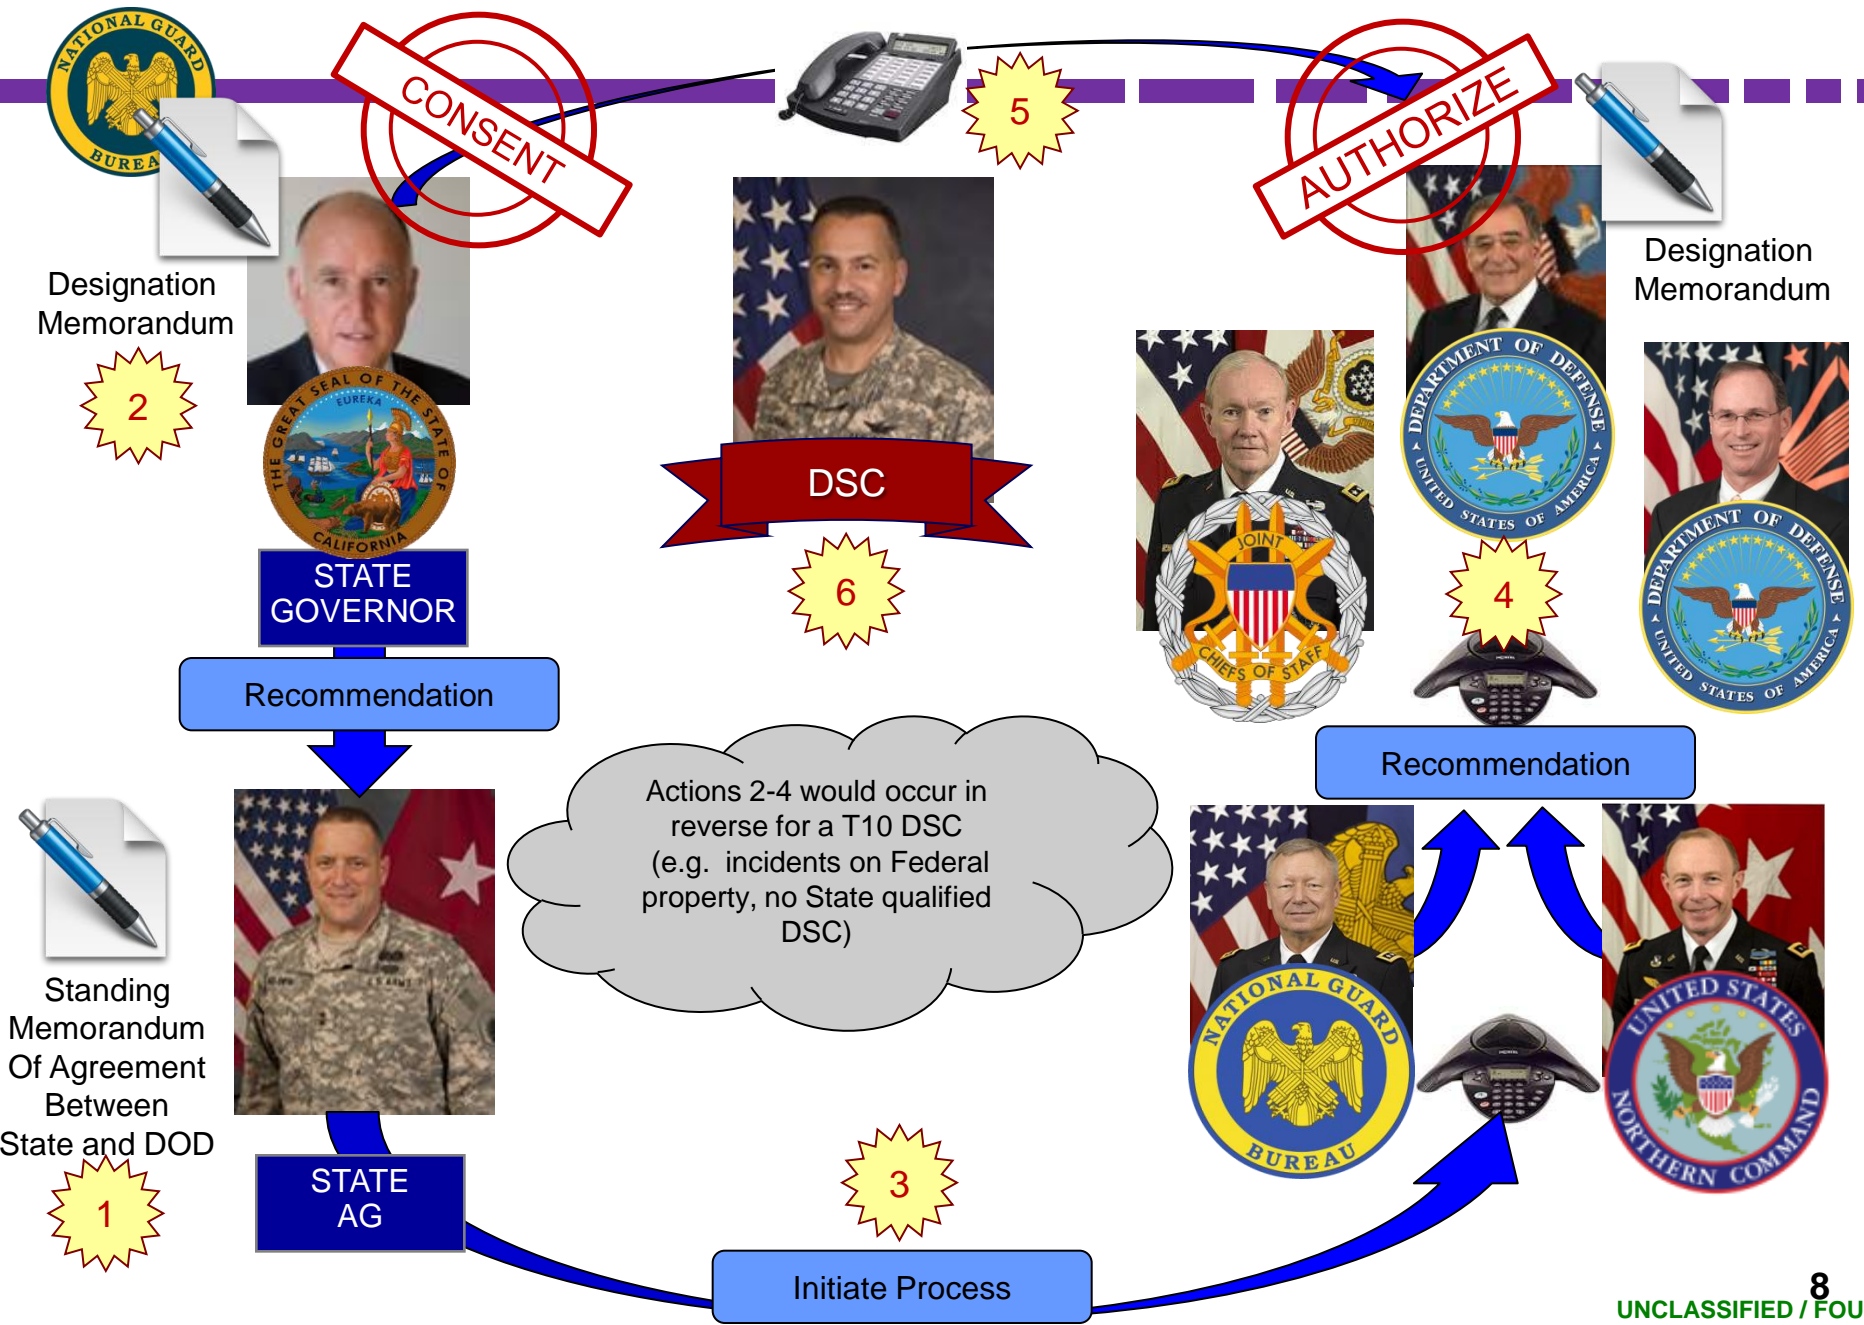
NATIONAL GUARD BUREAU

CONSENT

5

AUTHORIZE

Designation Memorandum

2

THE GREAT SEAL OF THE STATE OF CALIFORNIA EUREKA

STATE GOVERNOR

DSC

6

Designation Memorandum

DEPARTMENT OF DEFENSE UNITED STATES OF AMERICA

JOINT CHIEFS OF STAFF

4

DEPARTMENT OF DEFENSE UNITED STATES OF AMERICA

Recommendation

Actions 2-4 would occur in reverse for a T10 DSC (e.g. incidents on Federal property, no State qualified DSC)

Recommendation

Standing Memorandum Of Agreement Between State and DOD

1

STATE AG

3

NATIONAL GUARD BUREAU

UNITED STATES NORTHERN COMMAND

Initiate Process

8

UNCLASSIFIED / FOU